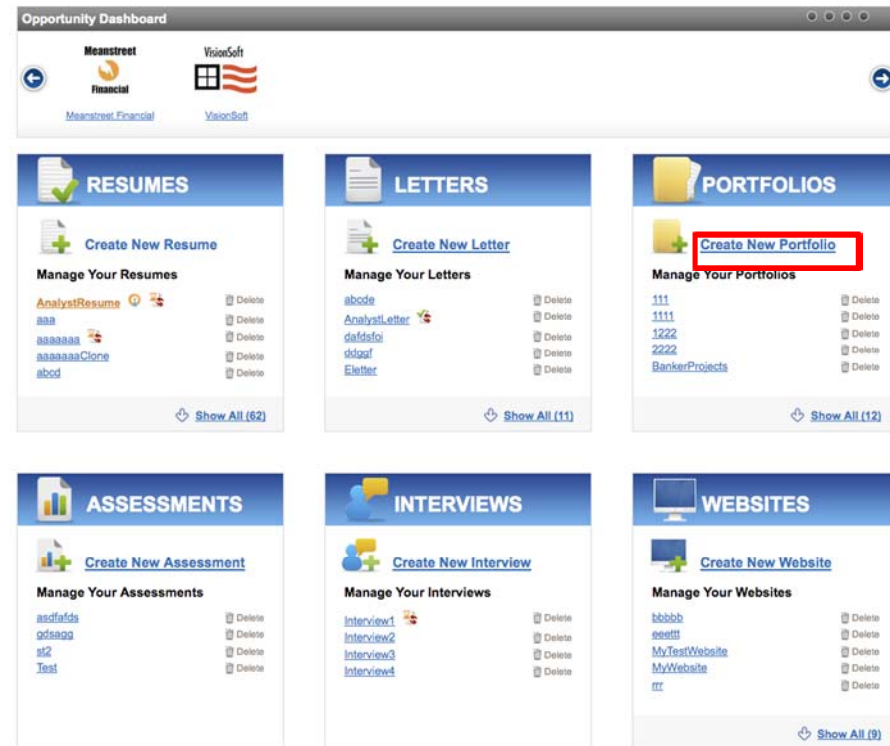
Opportunity Dashboard

Meanstreet Financial

VisionSoft

Meanstreet Financial

VisionSoft

RESUMES

Create New Resume

Manage Your Resumes

AnalystResume Delete
aaa Delete
aaaaaaa Delete
aaaaaaaClone Delete
abcd Delete

Show All (62)

LETTERS

Create New Letter

Manage Your Letters

abcde Delete
AnalystLetter Delete
dafdsfoi Delete
ddggf Delete
Eletter Delete

Show All (11)

PORTFOLIOS

Create New Portfolio

Manage Your Portfolios

111 Delete
1111 Delete
1222 Delete
2222 Delete
BankerProjects Delete

Show All (12)

ASSESSMENTS

Create New Assessment

Manage Your Assessments

asdfafds Delete
gdsagg Delete
st2 Delete
Test Delete

INTERVIEWS

Create New Interview

Manage Your Interviews

Interview1 Delete
Interview2 Delete
Interview3 Delete
Interview4 Delete

WEBSITES

Create New Website

Manage Your Websites

bbbbb Delete
eeettt Delete
MyTestWebsite Delete
MyWebsite Delete
rrr Delete

Show All (9)